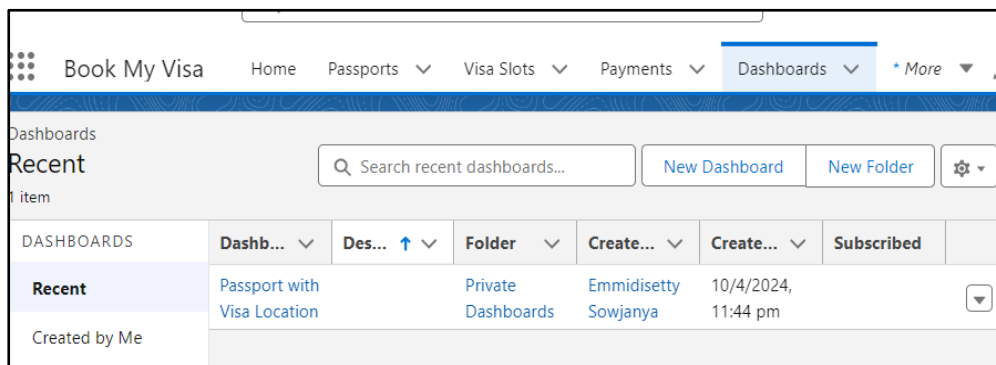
Book My Visa Home Passports Visa Slots Payments Dashboards * More

Dashboards
Recent
1 item

Search recent dashboards...

New Dashboard New Folder

DASHBOARDS

Recent

Created by Me

| Dashb... | Des... | Folder | Create... | Create... | Subscribed |
|---|---|---|---|---|---|
| Passport with Visa Location | | Private Dashboards | Emmidisetty Sowjanya | 10/4/2024, 11:44 pm | |